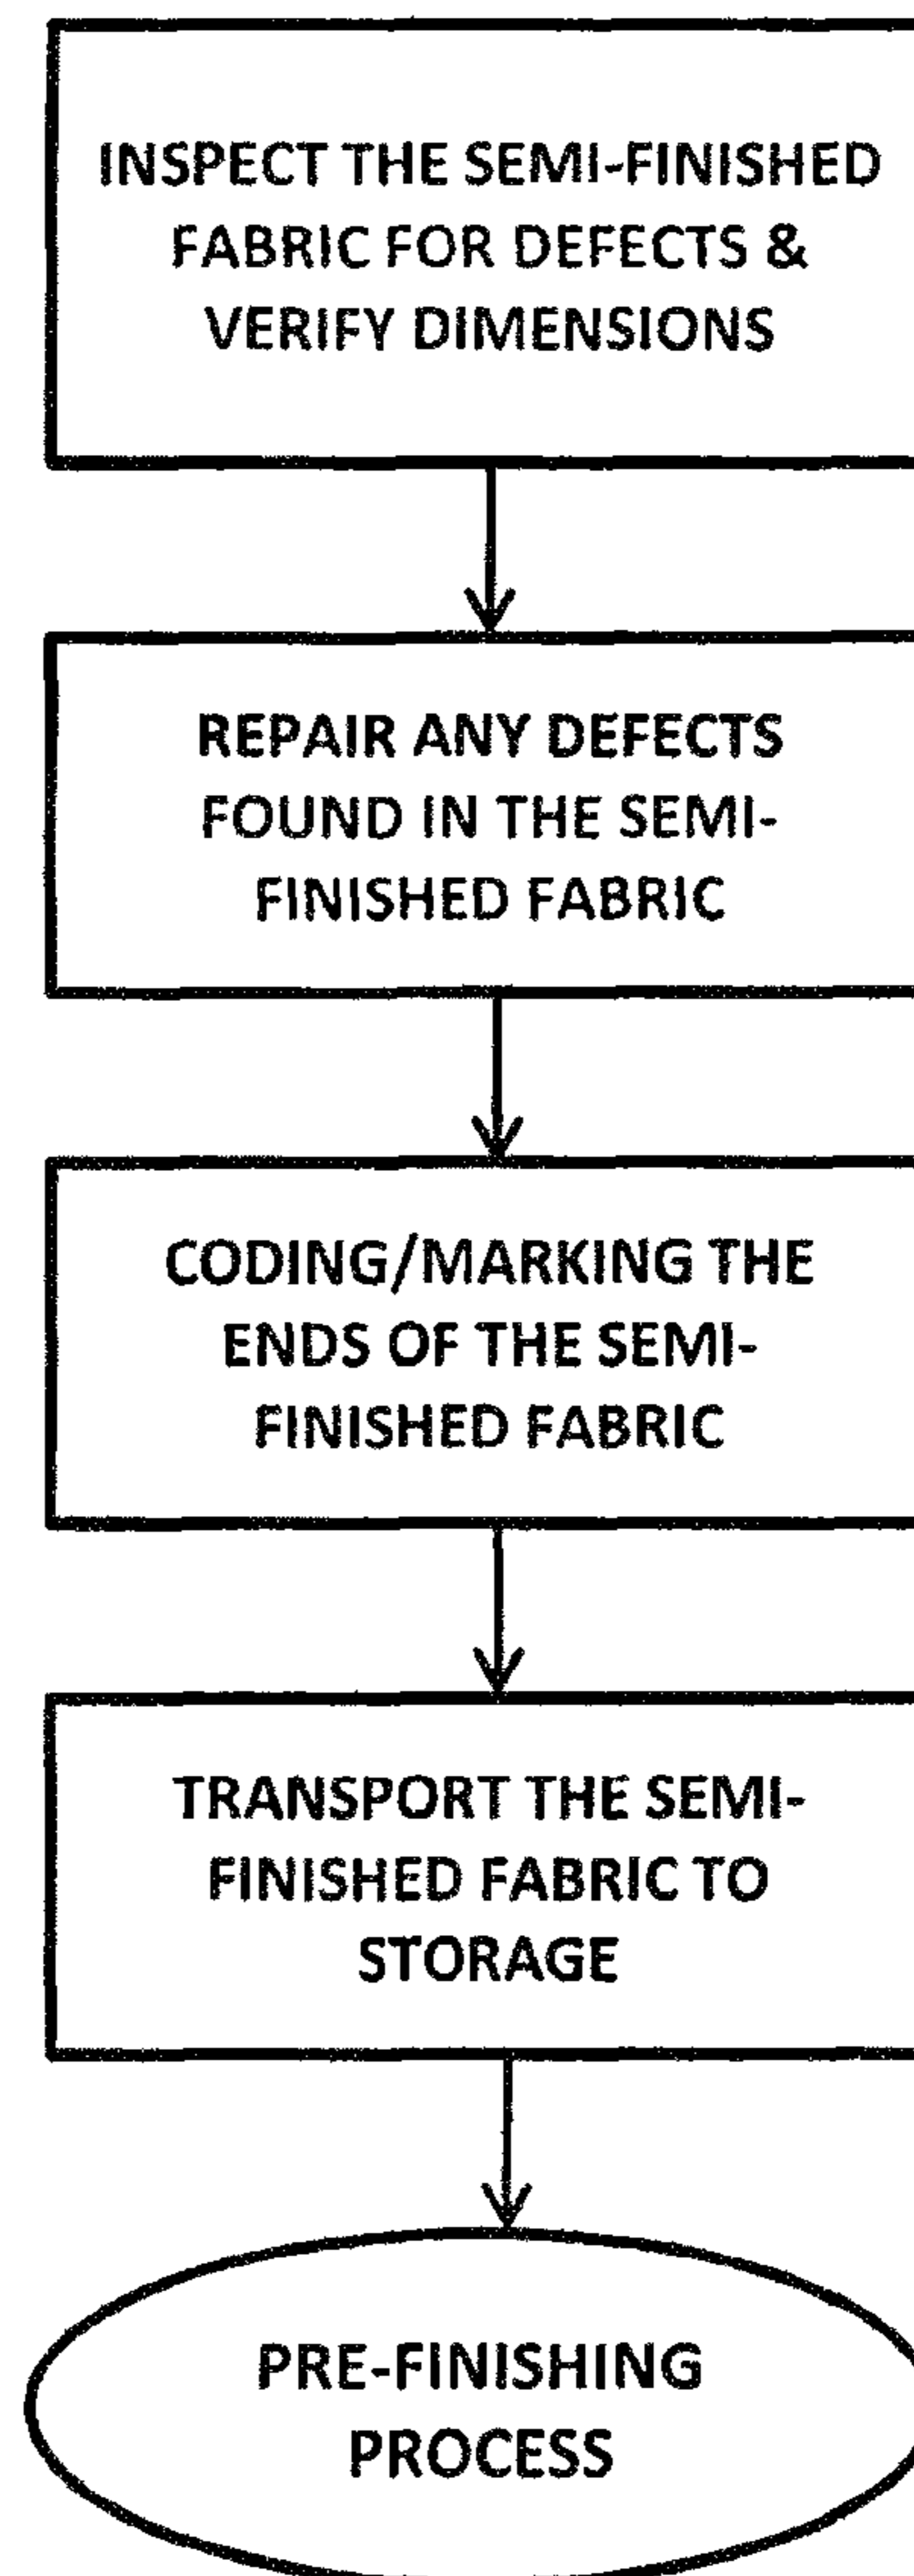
INSPECT THE SEMI-FINISHED FABRIC FOR DEFECTS & VERIFY DIMENSIONS

REPAIR ANY DEFECTS FOUND IN THE SEMI-FINISHED FABRIC

CODING/MARKING THE ENDS OF THE SEMI-FINISHED FABRIC

TRANSPORT THE SEMI-FINISHED FABRIC TO STORAGE

PRE-FINISHING PROCESS